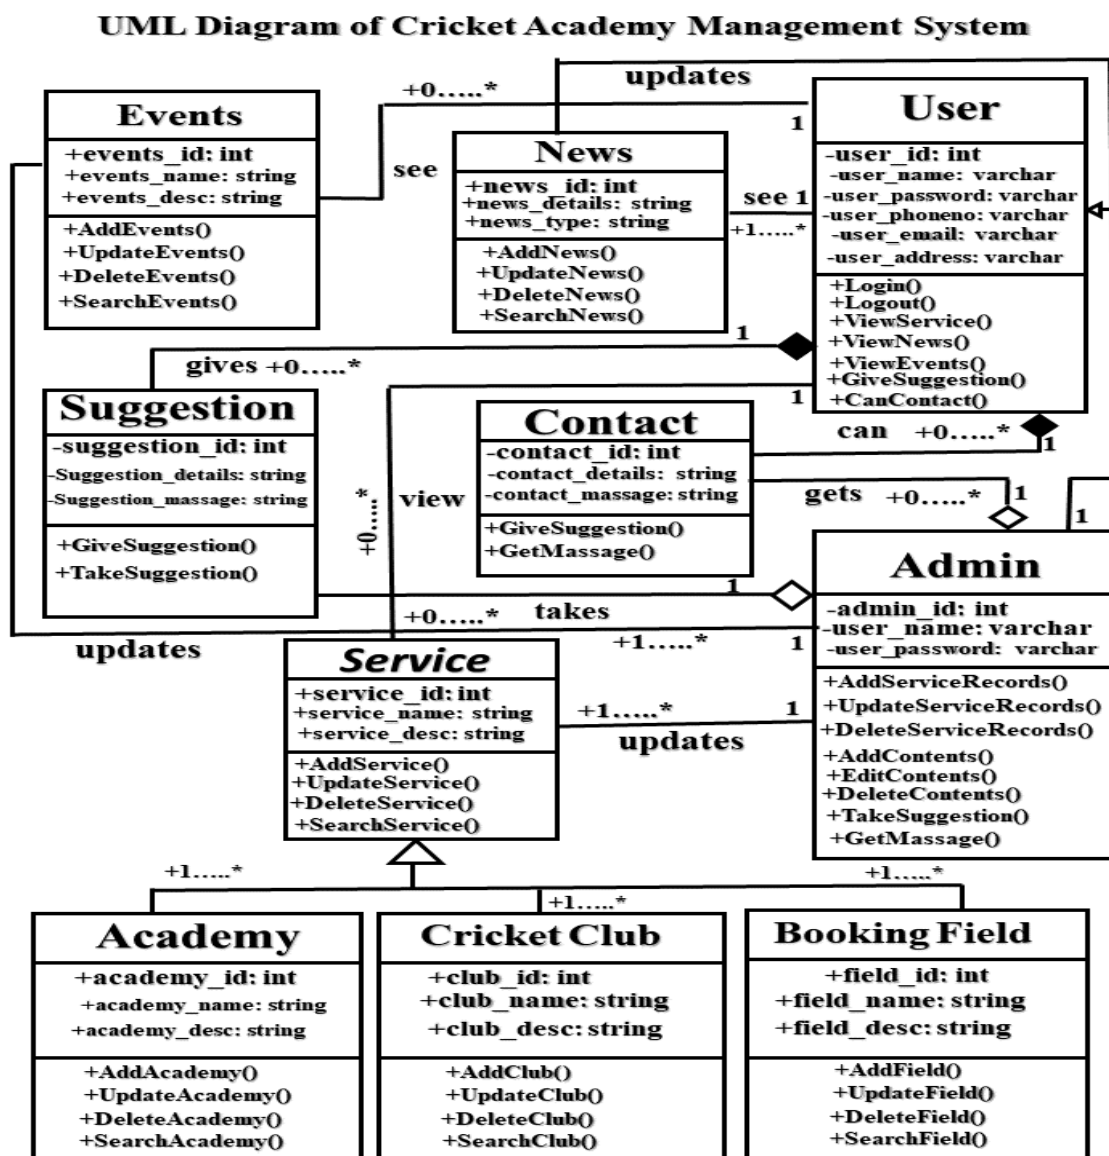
UML Diagram of Cricket Academy Management System

updates

+0.....*

Events

+events_id: int
+events_name: string
+events_desc: string

+AddEvents()
+UpdateEvents()
+DeleteEvents()
+SearchEvents()

see

News

+news_id: int
+news_details: string
+news_type: string

+AddNews()
+UpdateNews()
+DeleteNews()
+SearchNews()

see 1

+1.....*

1

User

-user_id: int
-user_name: varchar
-user_password: varchar
-user_phoneno: varchar
-user_email: varchar
-user_address: varchar

+Login()
+Logout()
+ViewService()
+ViewNews()
+ViewEvents()
+GiveSuggestion()
+CanContact()

1

gives +0.....*

1

Suggestion

-suggestion_id: int
-Suggestion_details: string
-Suggestion_massage: string

+GiveSuggestion()
+TakeSuggestion()

*

+0.....

view

Contact

-contact_id: int
-contact_details: string
-contact_massage: string

+GiveSuggestion()
+GetMassage()

can +0.....*

1

gets +0.....*

1

1

1

Admin

-admin_id: int
-user_name: varchar
-user_password: varchar

+AddServiceRecords()
+UpdateServiceRecords()
+DeleteServiceRecords()
+AddContents()
+EditContents()
+DeleteContents()
+TakeSuggestion()
+GetMassage()

+0.....*

takes

updates

+1.....*

1

Service

+service_id: int
+service_name: string
+service_desc: string

+AddService()
+UpdateService()
+DeleteService()
+SearchService()

+1.....*

1

updates

+1.....*

+1.....*

+1.....*

Academy

+academy_id: int
+academy_name: string
+academy_desc: string

+AddAcademy()
+UpdateAcademy()
+DeleteAcademy()
+SearchAcademy()

Cricket Club

+club_id: int
+club_name: string
+club_desc: string

+AddClub()
+UpdateClub()
+DeleteClub()
+SearchClub()

Booking Field

+field_id: int
+field_name: string
+field_desc: string

+AddField()
+UpdateField()
+DeleteField()
+SearchField()